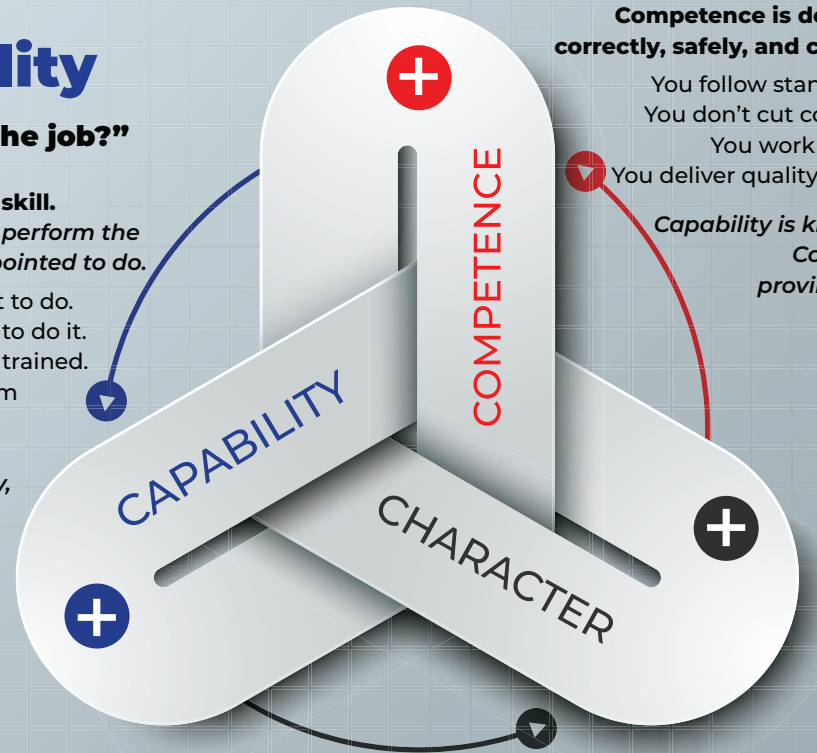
lity

he job?"

skill.
perform the
pointed to do.

t to do.
to do it.
trained.
m

,

Competence is do
correctly, safely, and c

You follow stan
You don't cut co
You work
You deliver quality

Capability is k
Co
provi

+

COMPETENCE

CAPABILITY

CHARACTER

+

+